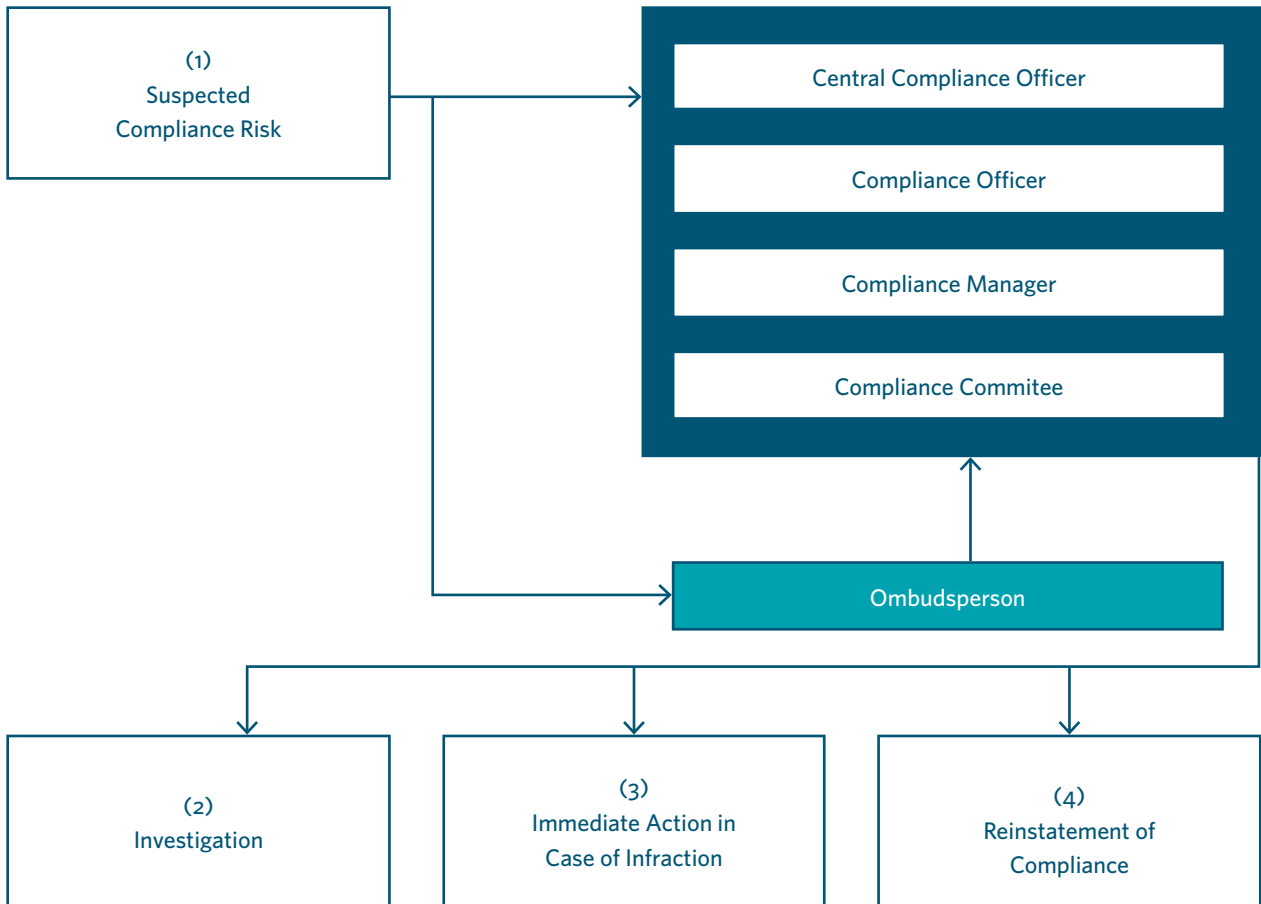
(1)
Suspected
Compliance Risk

Central Compliance Officer

Compliance Officer

Compliance Manager

Compliance Commitee

Ombudsperson

(2)
Investigation

(3)
Immediate Action in
Case of Infraction

(4)
Reinstatement of
Compliance